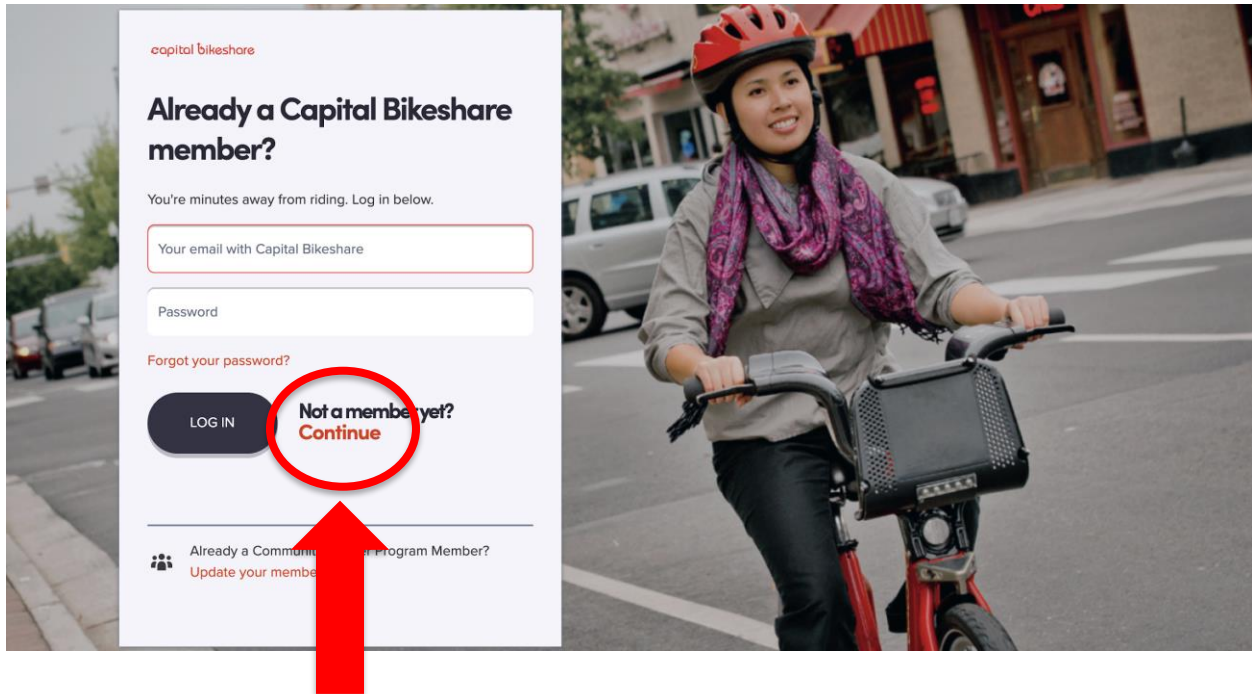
capital bikeshare

Already a Capital Bikeshare member?

You're minutes away from riding. Log in below.

Your email with Capital Bikeshare

Password

Forgot your password?

LOG IN

Not a member yet?
Continue

Already a Communi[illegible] Program Member?
Update your membe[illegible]